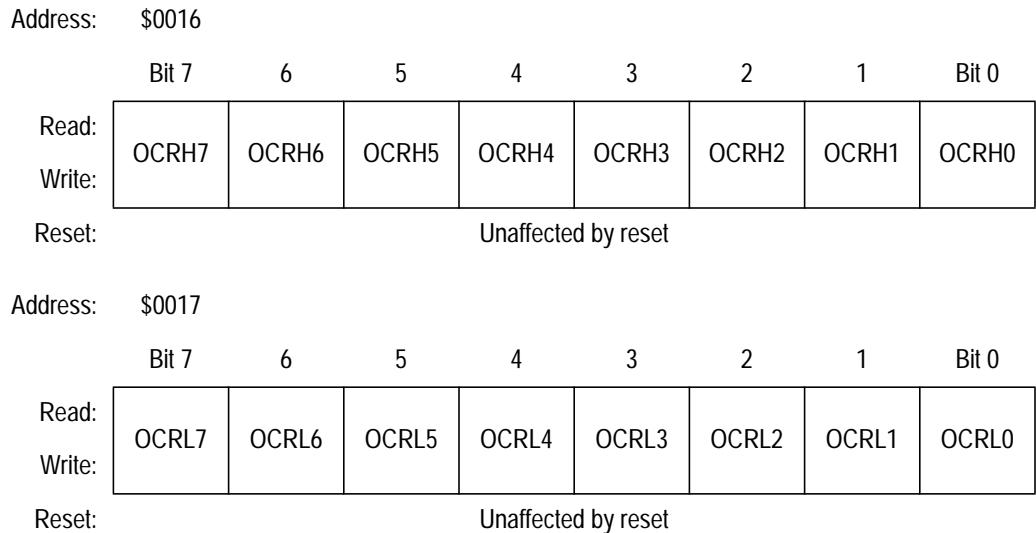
Address: $0016

| | Bit 7 | 6 | 5 | 4 | 3 | 2 | 1 | Bit 0 |
|---|---|---|---|---|---|---|---|---|
| Read:<br>Write: | OCRH7 | OCRH6 | OCRH5 | OCRH4 | OCRH3 | OCRH2 | OCRH1 | OCRH0 |
| Reset: | Unaffected by reset | | | | | | | |

Address: $0017

| | Bit 7 | 6 | 5 | 4 | 3 | 2 | 1 | Bit 0 |
|---|---|---|---|---|---|---|---|---|
| Read:<br>Write: | OCRL7 | OCRL6 | OCRL5 | OCRL4 | OCRL3 | OCRL2 | OCRL1 | OCRL0 |
| Reset: | Unaffected by reset | | | | | | | |